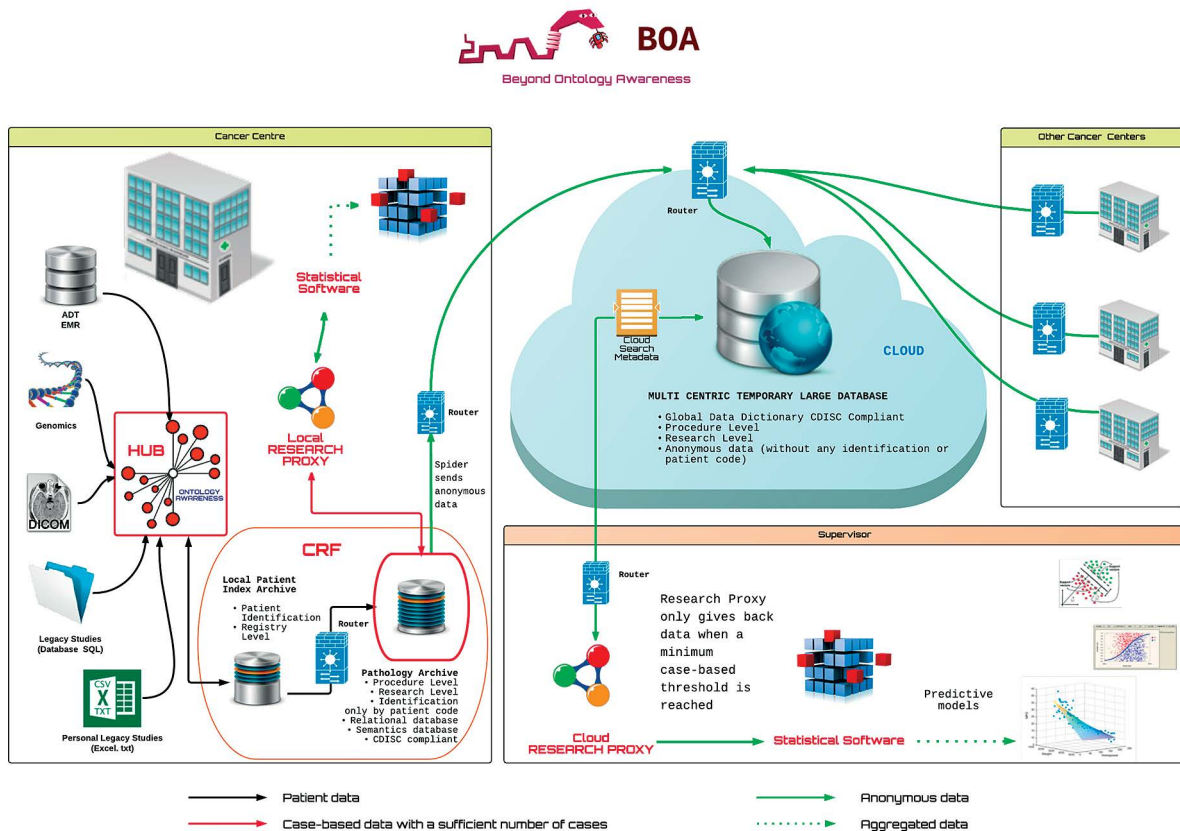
BOA

Beyond Ontology Awareness

Cancer Centre

ADT
EMR

Genomics

DICOM

Legacy Studies
(Database SQL)

CSV
X
TXT

Personal Legacy Studies
(Excel. txt)

HUB

ONTOLOGY AWARENESS

Statistical Software

Local RESEARCH PROXY

Router

Spider sends anonymous data

CRF

Local Patient Index Archive

• Patient Identification
• Registry Level

Router

Pathology Archive
• Procedure Level
• Research Level
• Identification only by patient code
• Relational database
• Semantics database
• CDISC compliant

Router

Cloud Search Metadata

CLOUD

MULTI CENTRIC TEMPORARY LARGE DATABASE

• Global Data Dictionary CDISC Compliant
• Procedure Level
• Research Level
• Anonymous data (without any identification or patient code)

Other Cancer Centers

Supervisor

Router

Research Proxy only gives back data when a minimum case-based threshold is reached

Predictive models

Cloud RESEARCH PROXY

Statistical Software

Patient data

Case-based data with a sufficient number of cases

Anonymous data

Aggregated data